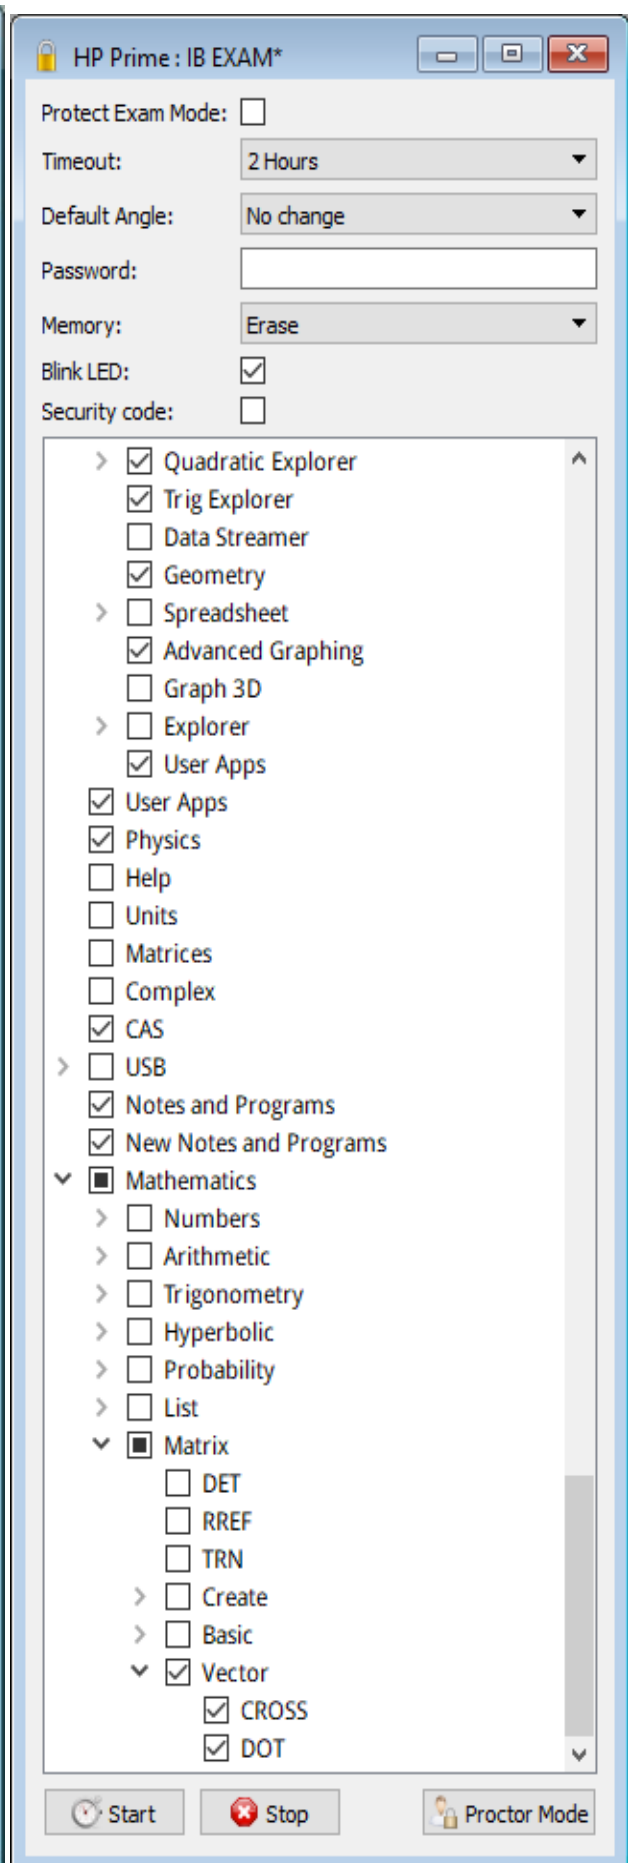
HP Prime : IB EXAM*

Protect Exam Mode:

Timeout: 2 Hours

Default Angle: No change

Password:

Memory: Erase

Blink LED:

Security code:

Quadratic Explorer
Trig Explorer
Data Streamer
Geometry
Spreadsheet
Advanced Graphing
Graph 3D
Explorer
User Apps
User Apps
Physics
Help
Units
Matrices
Complex
CAS
USB
Notes and Programs
New Notes and Programs
Mathematics
Numbers
Arithmetic
Trigonometry
Hyperbolic
Probability
List
Matrix
DET
RREF
TRN
Create
Basic
Vector
CROSS
DOT

Start
Stop
Proctor Mode